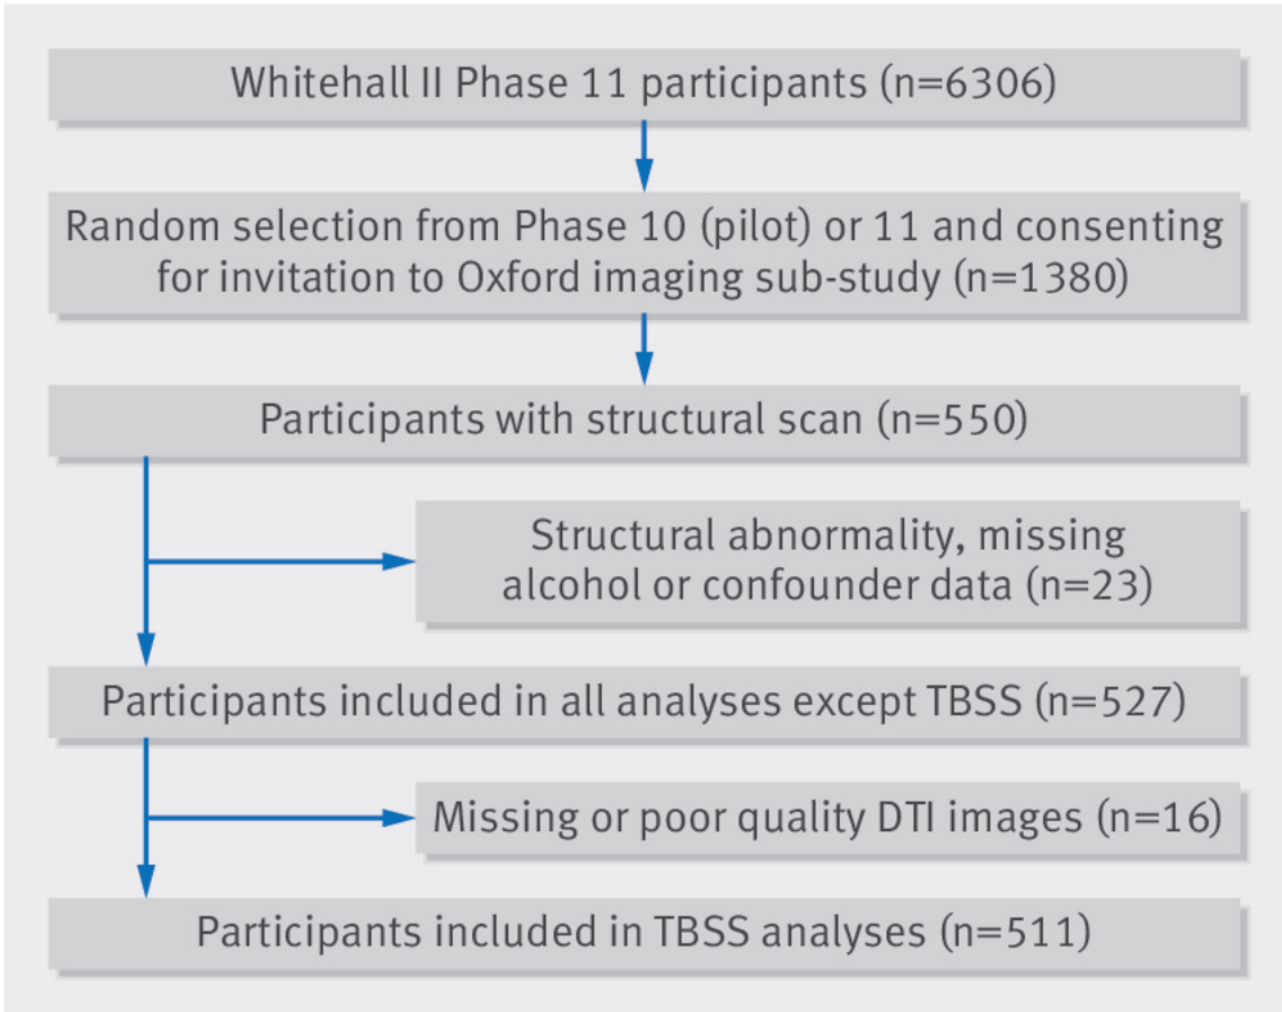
Whitehall II Phase 11 participants (n=6306)

Random selection from Phase 10 (pilot) or 11 and consenting for invitation to Oxford imaging sub-study (n=1380)

Participants with structural scan (n=550)

Structural abnormality, missing alcohol or confounder data (n=23)

Participants included in all analyses except TBSS (n=527)

Missing or poor quality DTI images (n=16)

Participants included in TBSS analyses (n=511)